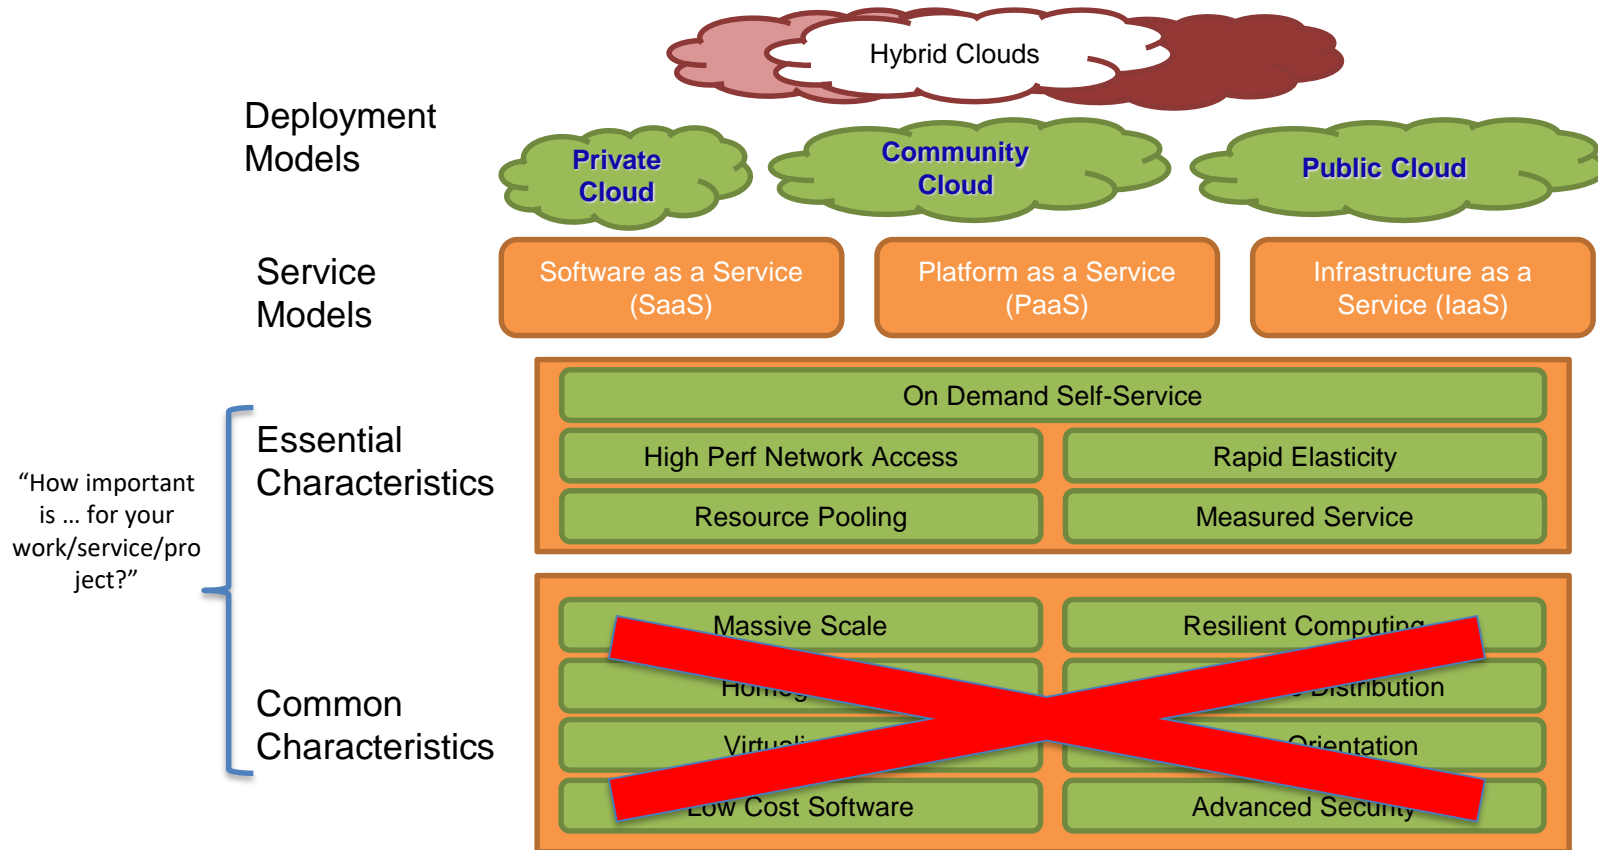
Hybrid Clouds

Deployment Models

Private Cloud

Community Cloud

Public Cloud

Service Models

Software as a Service (SaaS)

Platform as a Service (PaaS)

Infrastructure as a Service (IaaS)

Essential Characteristics

On Demand Self-Service

High Perf Network Access

Rapid Elasticity

Resource Pooling

Measured Service

"How important is … for your work/service/project?"

Common Characteristics

Massive Scale

Resilient Computing

Homog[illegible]

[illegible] Distribution

Virtu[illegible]

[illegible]rientation

Low Cost Software

Advanced Secu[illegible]